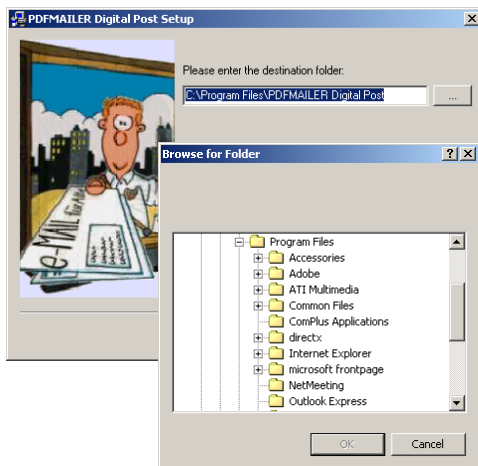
PDFMAILER Digital Post Setup

Please enter the destination folder:

C:\Program Files\PDFMAILER Digital Post

...

e-MAIL

Browse for Folder

?

Program Files
Accessories
Adobe
ATI Multimedia
Common Files
ComPlus Applications
directx
Internet Explorer
microsoft frontpage
NetMeeting
Outlook Express

OK

Cancel